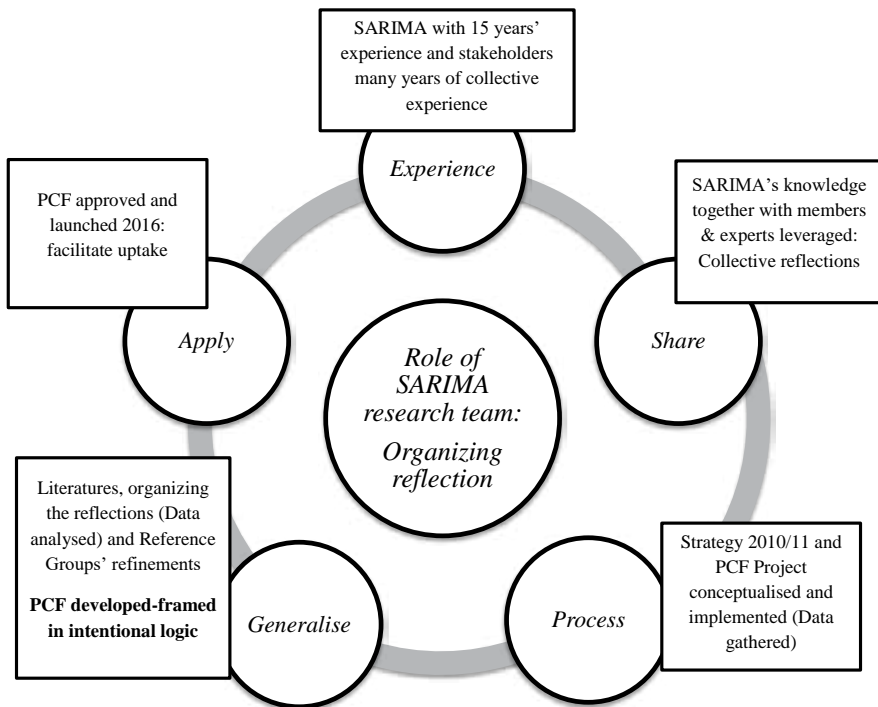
SARIMA with 15 years' experience and stakeholders many years of collective experience

Experience

PCF approved and launched 2016: facilitate uptake

SARIMA's knowledge together with members & experts leveraged: Collective reflections

Apply

Role of SARIMA research team:

Organizing reflection

Share

Literatures, organizing the reflections (Data analysed) and Reference Groups' refinements

**PCF developed-framed in intentional logic**

Generalise

Process

Strategy 2010/11 and PCF Project conceptualised and implemented (Data gathered)